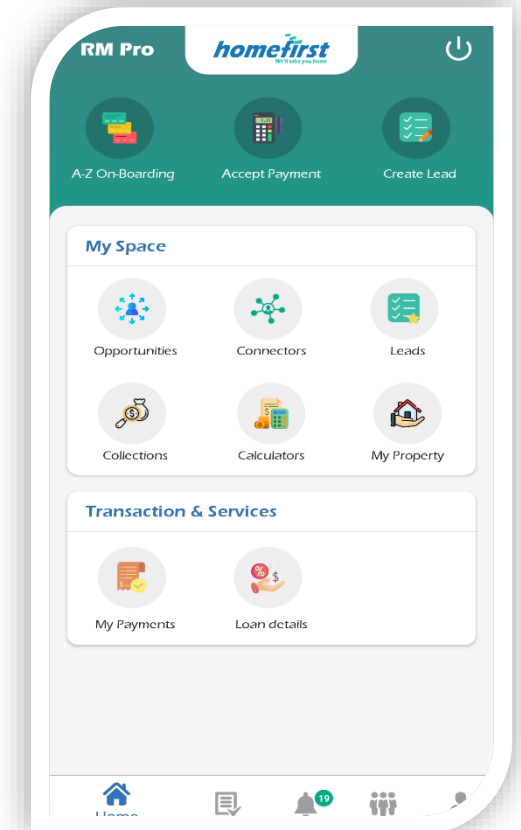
RM Pro

homefirst
We'll take you home

A-Z On-Boarding

Accept Payment

Create Lead

My Space

Opportunities

Connectors

Leads

Collections

Calculators

My Property

Transaction & Services

My Payments

Loan details

Home

19